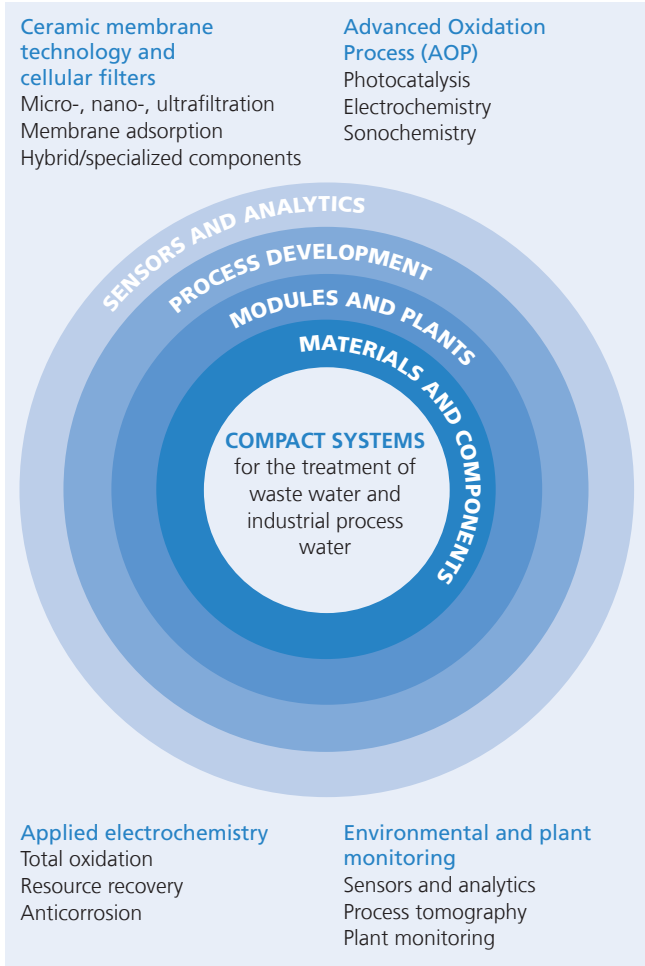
Ceramic membrane technology and cellular filters
Micro-, nano-, ultrafiltration
Membrane adsorption
Hybrid/specialized components

Advanced Oxidation Process (AOP)
Photocatalysis
Electrochemistry
Sonochemistry

SENSORS AND ANALYTICS
PROCESS DEVELOPMENT
MODULES AND PLANTS
MATERIALS AND COMPONENTS

COMPACT SYSTEMS
for the treatment of waste water and industrial process water

Applied electrochemistry
Total oxidation
Resource recovery
Anticorrosion

Environmental and plant monitoring
Sensors and analytics
Process tomography
Plant monitoring